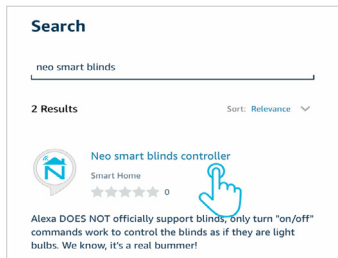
Search

neo smart blinds

2 Results

Sort: Relevance

Neo smart blinds controller

Smart Home

0

Alexa DOES NOT officially support blinds, only turn "on/off" commands work to control the blinds as if they are light bulbs. We know, it's a real bummer!